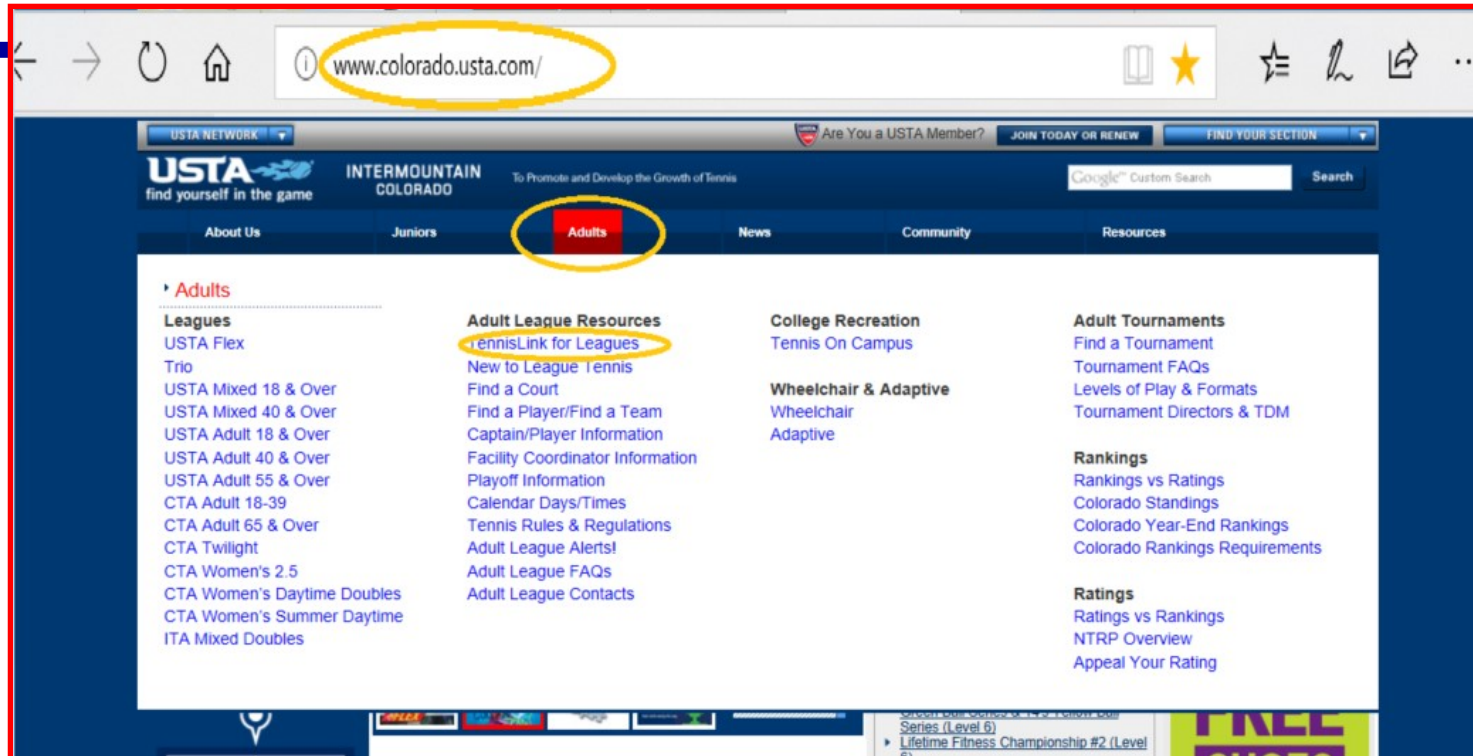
www.colorado.usta.com/

USTA NETWORK | Are You a USTA Member? | JOIN TODAY OR RENEW | FIND YOUR SECTION

USTA find yourself in the game | INTERMOUNTAIN COLORADO | To Promote and Develop the Growth of Tennis | Google Custom Search | Search

About Us | Juniors | Adults | News | Community | Resources

Adults

Leagues
USTA Flex
Trio
USTA Mixed 18 & Over
USTA Mixed 40 & Over
USTA Adult 18 & Over
USTA Adult 40 & Over
USTA Adult 55 & Over
CTA Adult 18-39
CTA Adult 65 & Over
CTA Twilight
CTA Women's 2.5
CTA Women's Daytime Doubles
CTA Women's Summer Daytime
ITA Mixed Doubles

Adult League Resources
TennisLink for Leagues
New to League Tennis
Find a Court
Find a Player/Find a Team
Captain/Player Information
Facility Coordinator Information
Playoff Information
Calendar Days/Times
Tennis Rules & Regulations
Adult League Alerts!
Adult League FAQs
Adult League Contacts

College Recreation
Tennis On Campus

Wheelchair & Adaptive
Wheelchair
Adaptive

Adult Tournaments
Find a Tournament
Tournament FAQs
Levels of Play & Formats
Tournament Directors & TDM

Rankings
Rankings vs Ratings
Colorado Standings
Colorado Year-End Rankings
Colorado Rankings Requirements

Ratings
Ratings vs Rankings
NTRP Overview
Appeal Your Rating

Series (Level 6)
Lifetime Fitness Championship #2 (Level
FREE